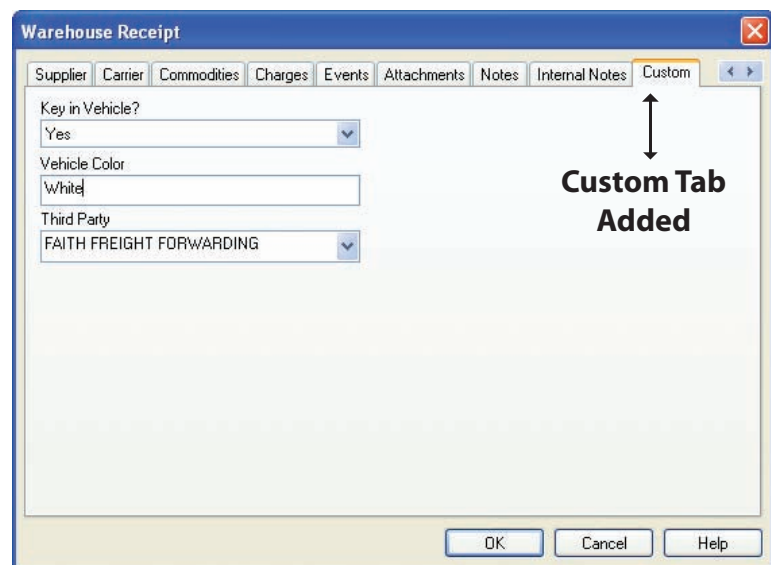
Warehouse Receipt

Supplier | Carrier | Commodities | Charges | Events | Attachments | Notes | Internal Notes | Custom

Key in Vehicle?
Yes

Vehicle Color
White

Third Party
FAITH FREIGHT FORWARDING

Custom Tab Added

OK
Cancel
Help